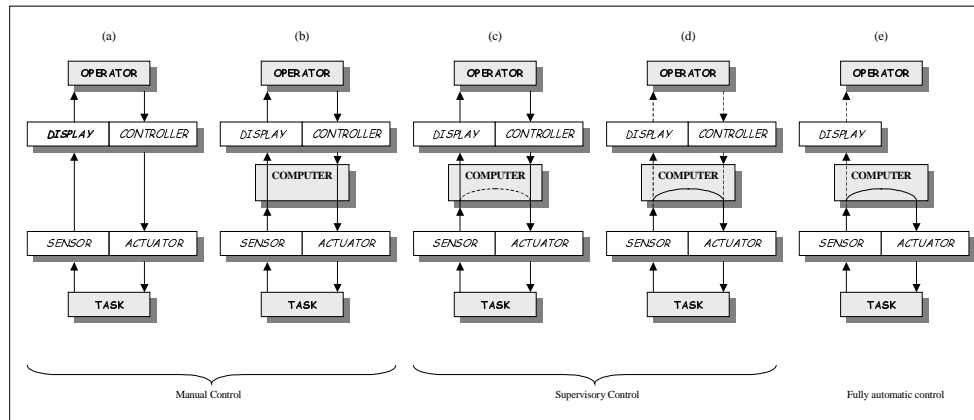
(a)

OPERATOR

DISPLAY

CONTROLLER

SENSOR

ACTUATOR

TASK

(b)

OPERATOR

DISPLAY

CONTROLLER

COMPUTER

SENSOR

ACTUATOR

TASK

(c)

OPERATOR

DISPLAY

CONTROLLER

COMPUTER

SENSOR

ACTUATOR

TASK

(d)

OPERATOR

DISPLAY

CONTROLLER

COMPUTER

SENSOR

ACTUATOR

TASK

(e)

OPERATOR

DISPLAY

COMPUTER

SENSOR

ACTUATOR

TASK

Manual Control

Supervisory Control

Fully automatic control